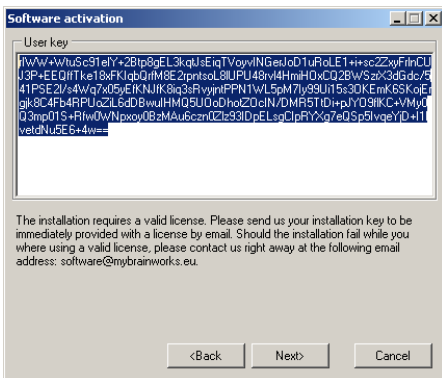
Software activation

User key

rIWW+WtuSc91elY+2Btp8gEL3kqUsEiqTVoyvINGerJo01uRoLE1+i+sc2ZxyFrlnCUJ3P+EEQffTke18xFKlqbQrfM8E2rpntsoL8lUPU48rvI4HmiHOxCQ2BWSzrX3dGdc/541PSE2I/s4Wq7x05yEfKNJfK8iq3sRvyjntPPN1WL5pM7ly99Ui15s30KEmK6SKojErgik8C4Fb4RPUoZiL6dDBwulHMQ5UOoDholZOclN/DMR5TtDi+pJYO9flKC+VMy0Q3mp01S+Rfw0wNpxoy0BzMAu6czn0Zlz93IDpELsgClpRYXg7eQSp5lvgeYjD+I1CvetdNu5E6+4w==

The installation requires a valid license. Please send us your installation key to be immediately provided with a license by email. Should the installation fail while you where using a valid license, please contact us right away at the following email address: software@mybrainworks.eu.

<Back Next> Cancel